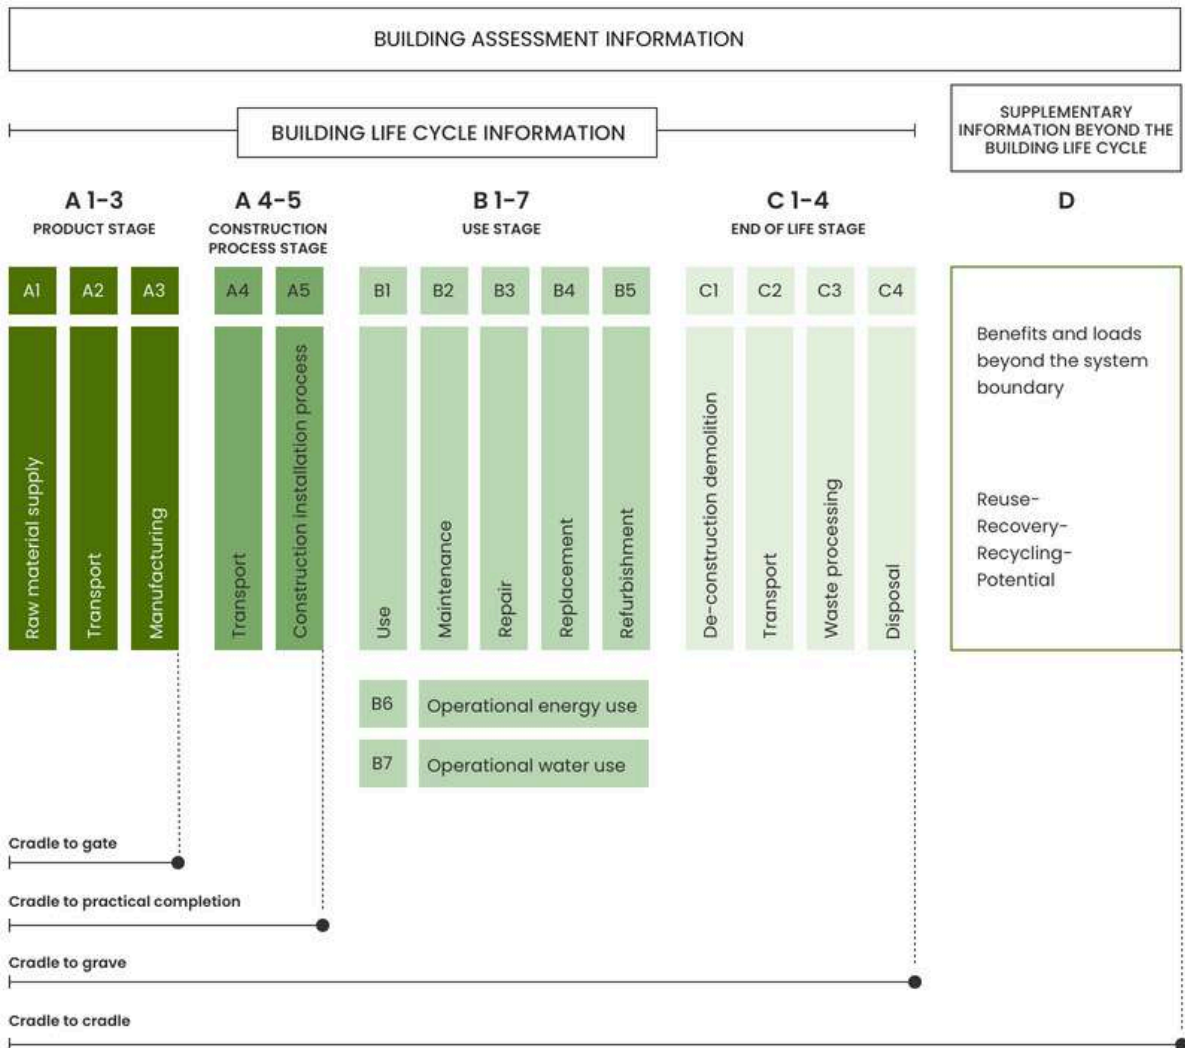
BUILDING ASSESSMENT INFORMATION

BUILDING LIFE CYCLE INFORMATION

SUPPLEMENTARY INFORMATION BEYOND THE BUILDING LIFE CYCLE

A 1-3
PRODUCT STAGE

A 4-5
CONSTRUCTION PROCESS STAGE

B 1-7
USE STAGE

C 1-4
END OF LIFE STAGE

D

A1 A2 A3 A4 A5 B1 B2 B3 B4 B5 C1 C2 C3 C4

Raw material supply
Transport
Manufacturing
Transport
Construction installation process
Use
Maintenance
Repair
Replacement
Refurbishment
De-construction demolition
Transport
Waste processing
Disposal

Benefits and loads beyond the system boundary

Reuse-
Recovery-
Recycling-
Potential

B6 Operational energy use

B7 Operational water use

Cradle to gate

Cradle to practical completion

Cradle to grave

Cradle to cradle